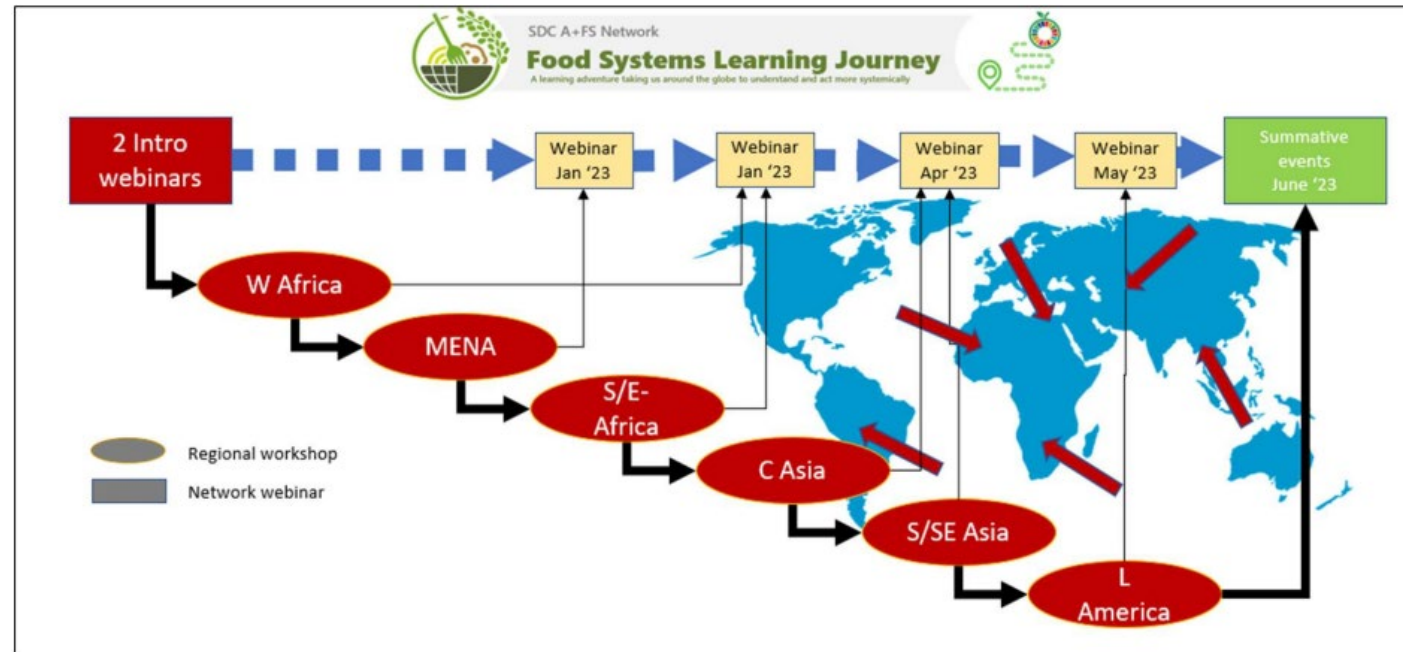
SDC A+FS Network
Food Systems Learning Journey
A learning adventure taking us around the globe to understand and act more systemically

2 Intro webinars

Webinar Jan '23

Webinar Jan '23

Webinar Apr '23

Webinar May '23

Summative events June '23

W Africa

MENA

S/E-Africa

C Asia

S/SE Asia

L America

Regional workshop

Network webinar